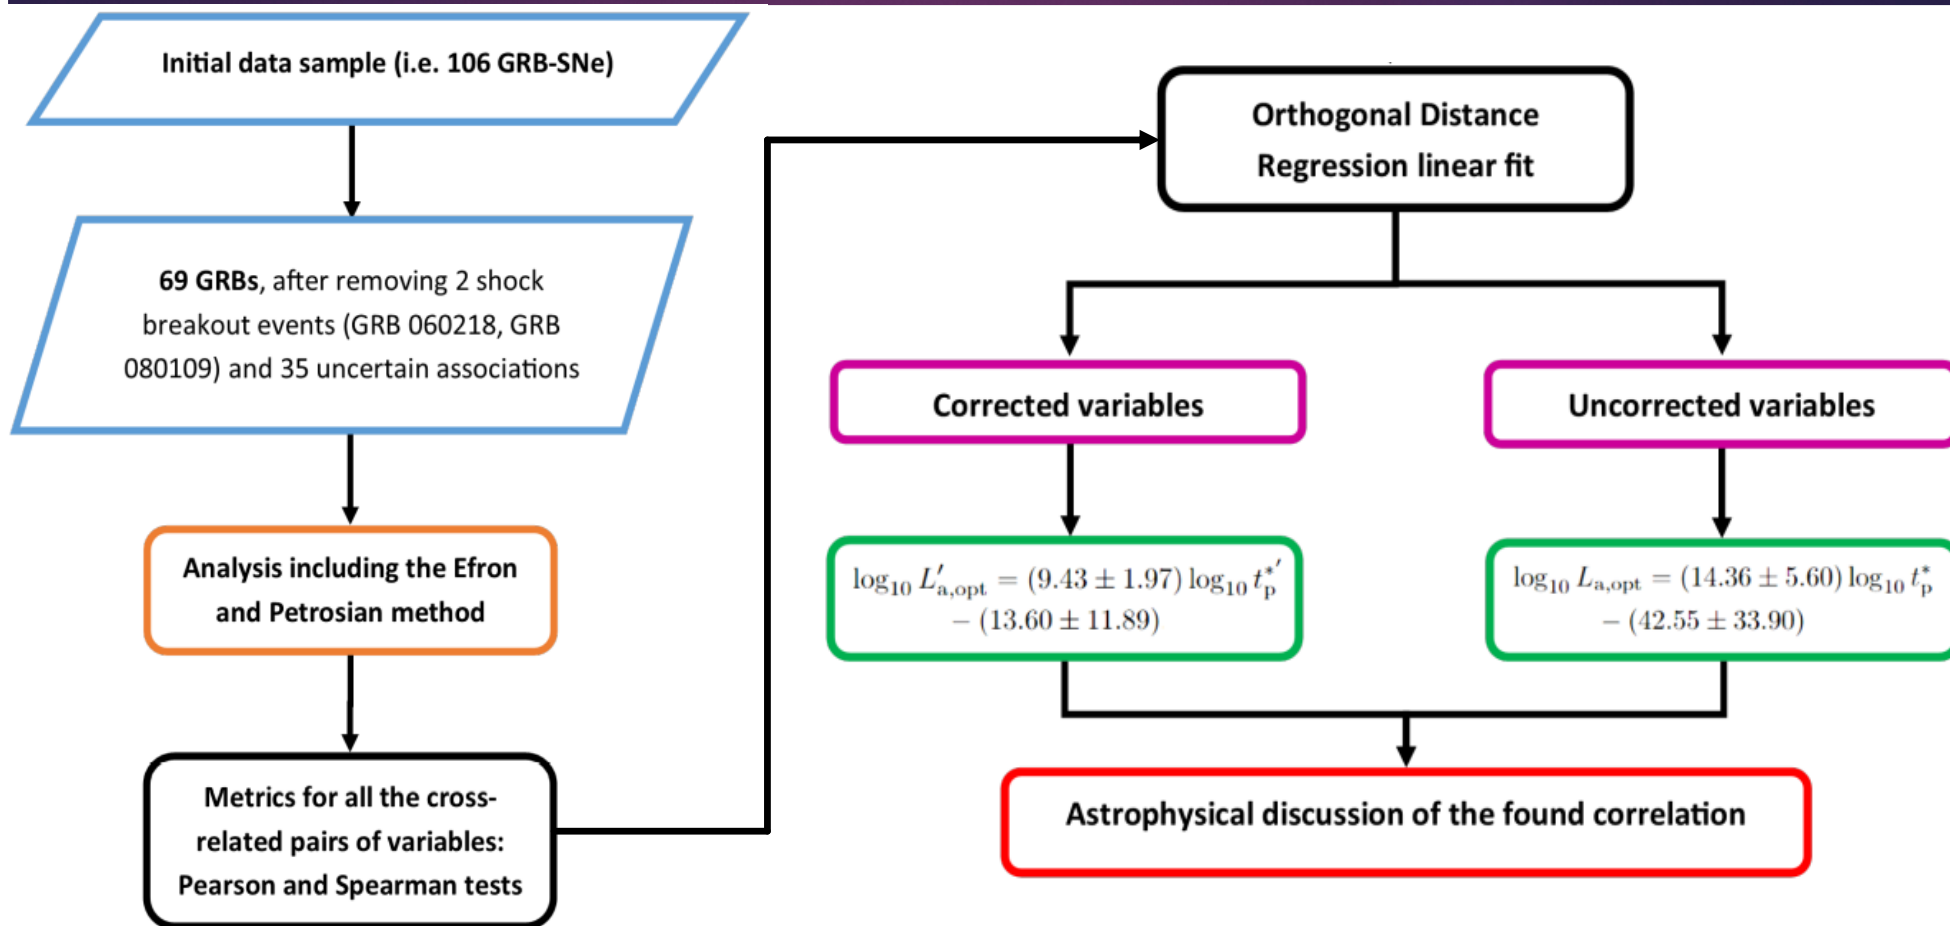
Initial data sample (i.e. 106 GRB-SNe)

69 GRBs, after removing 2 shock breakout events (GRB 060218, GRB 080109) and 35 uncertain associations

Analysis including the Efron and Petrosian method

Metrics for all the cross-related pairs of variables: Pearson and Spearman tests

Orthogonal Distance Regression linear fit

Corrected variables

Uncorrected variables

$\log_{10} L'_{\mathrm{a,opt}} = (9.43 \pm 1.97) \log_{10} t^{*\prime}_{\mathrm{p}} - (13.60 \pm 11.89)$

$\log_{10} L_{\mathrm{a,opt}} = (14.36 \pm 5.60) \log_{10} t^{*}_{\mathrm{p}} - (42.55 \pm 33.90)$

Astrophysical discussion of the found correlation